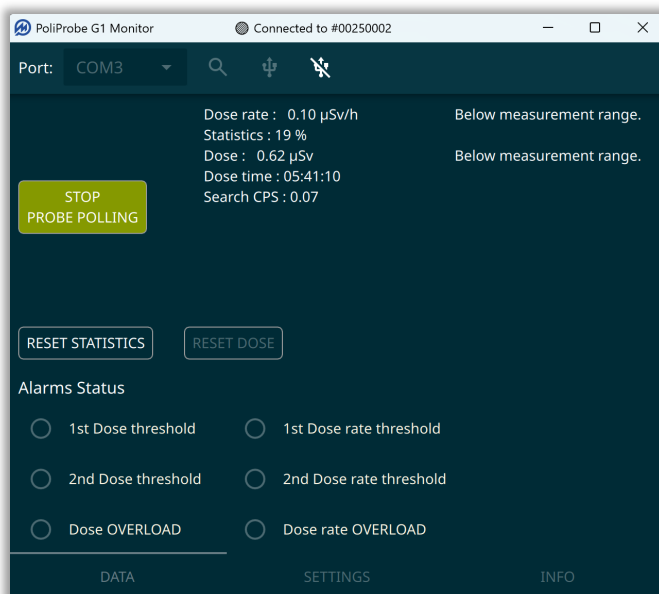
PoliProbe G1 Monitor

Connected to #00250002

Port: COM3

Dose rate : 0.10 μSv/h
Statistics : 19 %
Dose : 0.62 μSv
Dose time : 05:41:10
Search CPS : 0.07

Below measurement range.

Below measurement range.

STOP PROBE POLLING

RESET STATISTICS

RESET DOSE

Alarms Status

1st Dose threshold

1st Dose rate threshold

2nd Dose threshold

2nd Dose rate threshold

Dose OVERLOAD

Dose rate OVERLOAD

DATA

SETTINGS

INFO